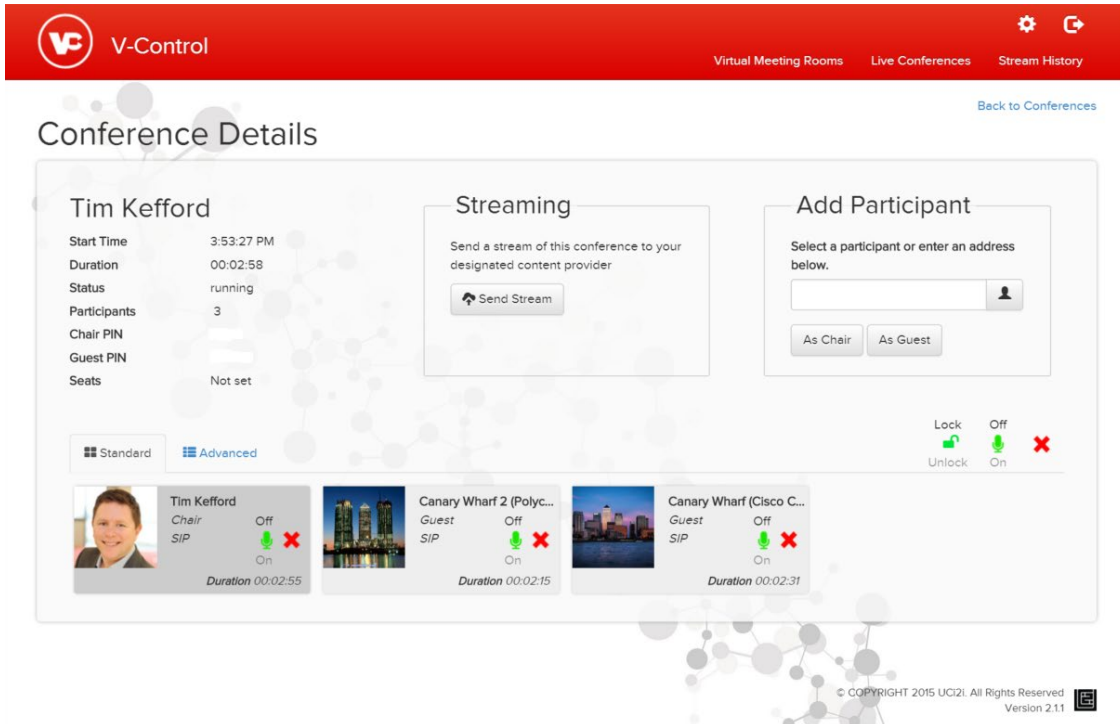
V-Control

Virtual Meeting Rooms Live Conferences Stream History

Back to Conferences

Conference Details

Tim Kefford

Start Time 3:53:27 PM
Duration 00:02:58
Status running
Participants 3
Chair PIN
Guest PIN
Seats Not set

Streaming

Send a stream of this conference to your designated content provider

Send Stream

Add Participant

Select a participant or enter an address below.

As Chair As Guest

Standard Advanced

Lock Unlock Off On

Tim Kefford
Chair
SIP
Off
On
Duration 00:02:55

Canary Wharf 2 (Polyc...
Guest
SIP
Off
On
Duration 00:02:15

Canary Wharf (Cisco C...
Guest
SIP
Off
On
Duration 00:02:31

© COPYRIGHT 2015 UCi2i. All Rights Reserved
Version 2.1.1